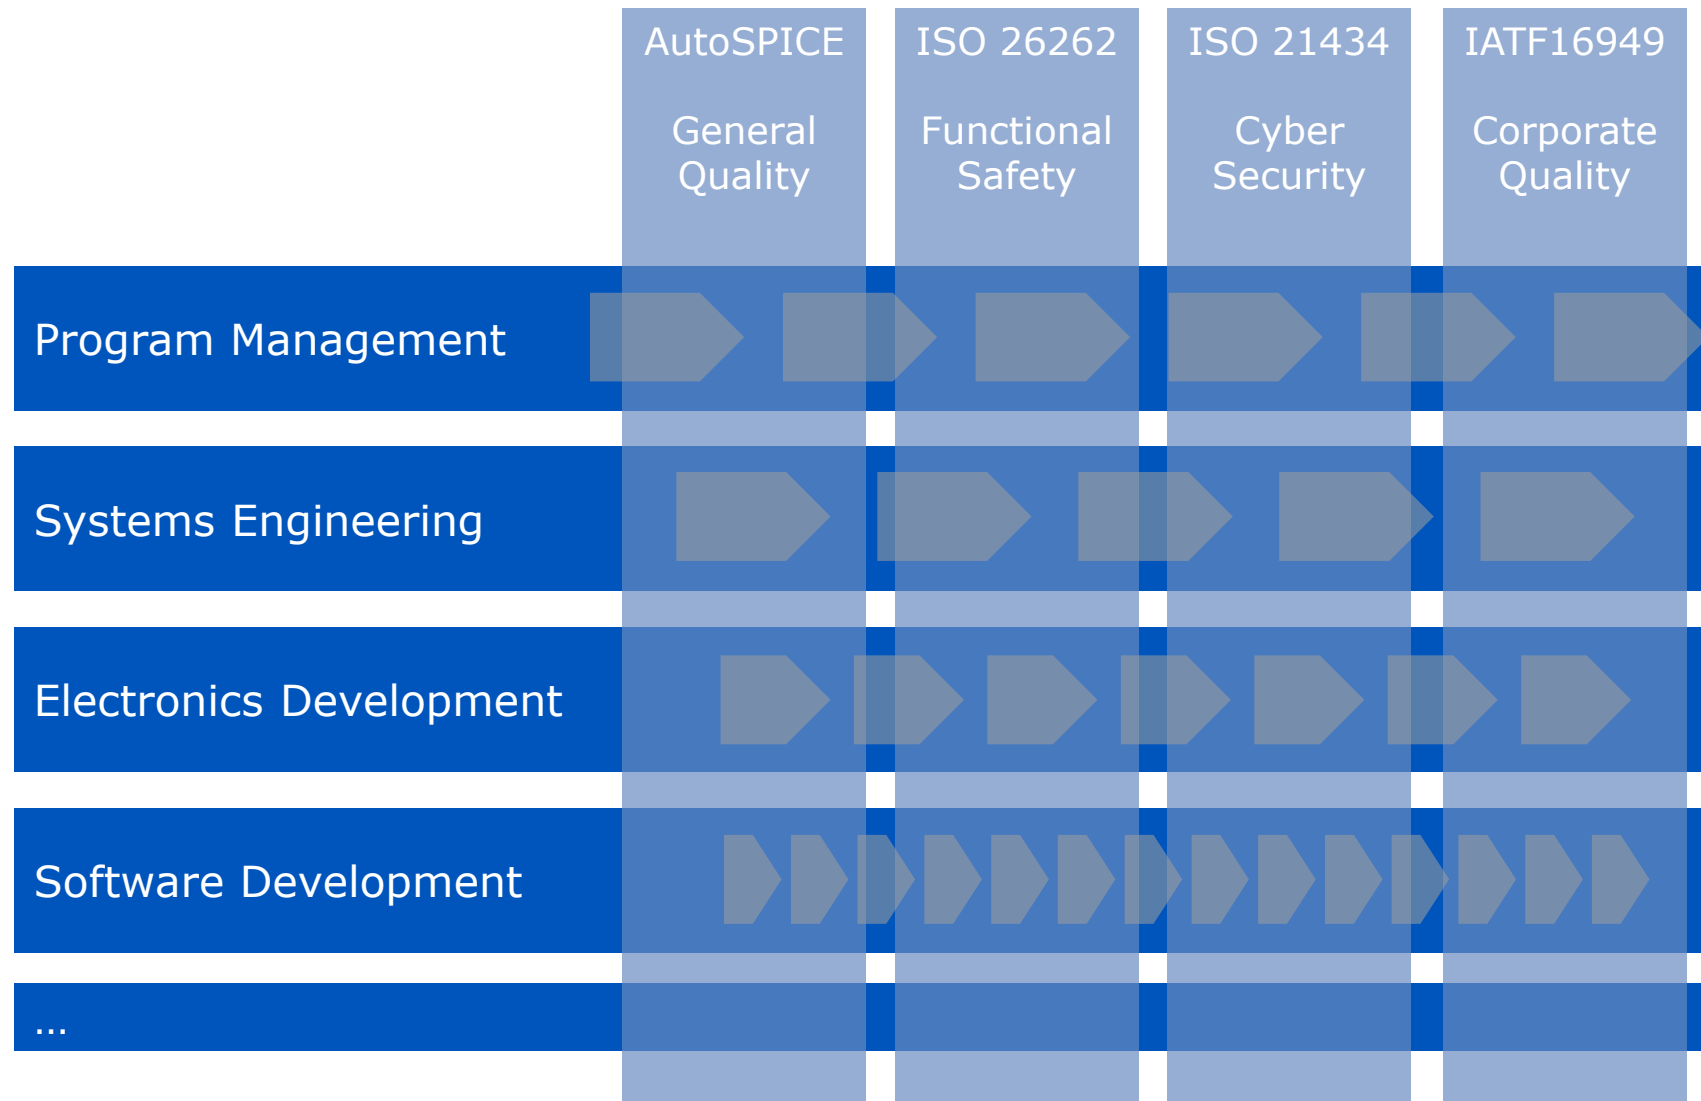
AutoSPICE

General Quality

ISO 26262

Functional Safety

ISO 21434

Cyber Security

IATF16949

Corporate Quality

Program Management

Systems Engineering

Electronics Development

Software Development

...